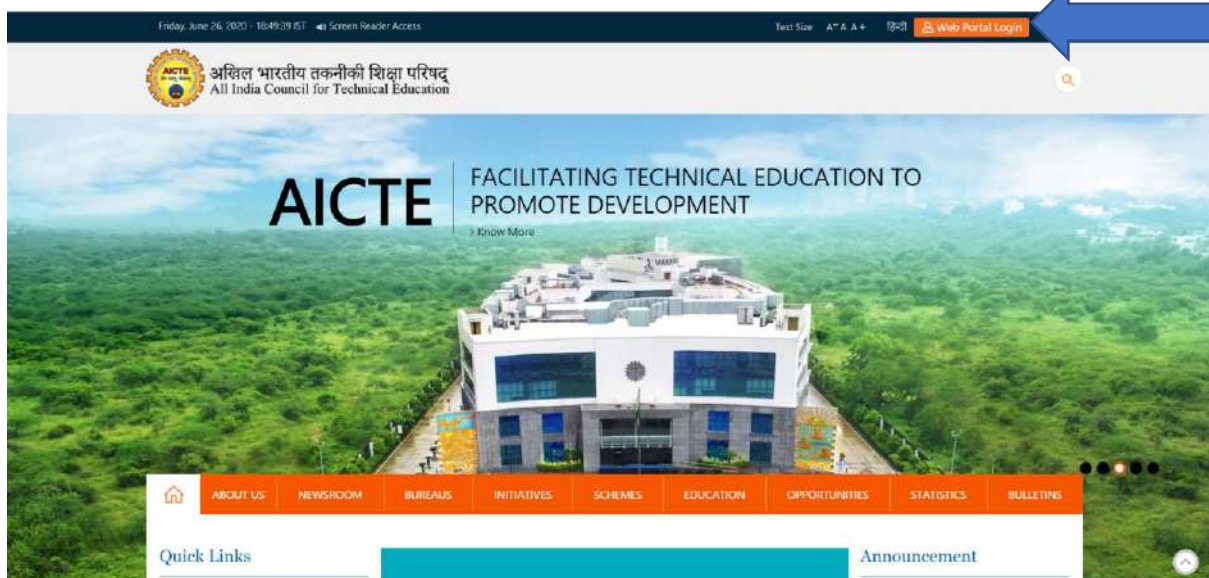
Friday, June 26, 2020 - 18:49:39 IST Screen Reader Access

Text Size A- A A+ हिन्दी Web Portal Login

AICTE

अखिल भारतीय तकनीकी शिक्षा परिषद्
All India Council for Technical Education

AICTE

FACILITATING TECHNICAL EDUCATION TO PROMOTE DEVELOPMENT

> Know More

ABOUT US NEWSROOM BUREAUS INITIATIVES SCHEMES EDUCATION OPPORTUNITIES STATISTICS BULLETINS

Quick Links

Announcement